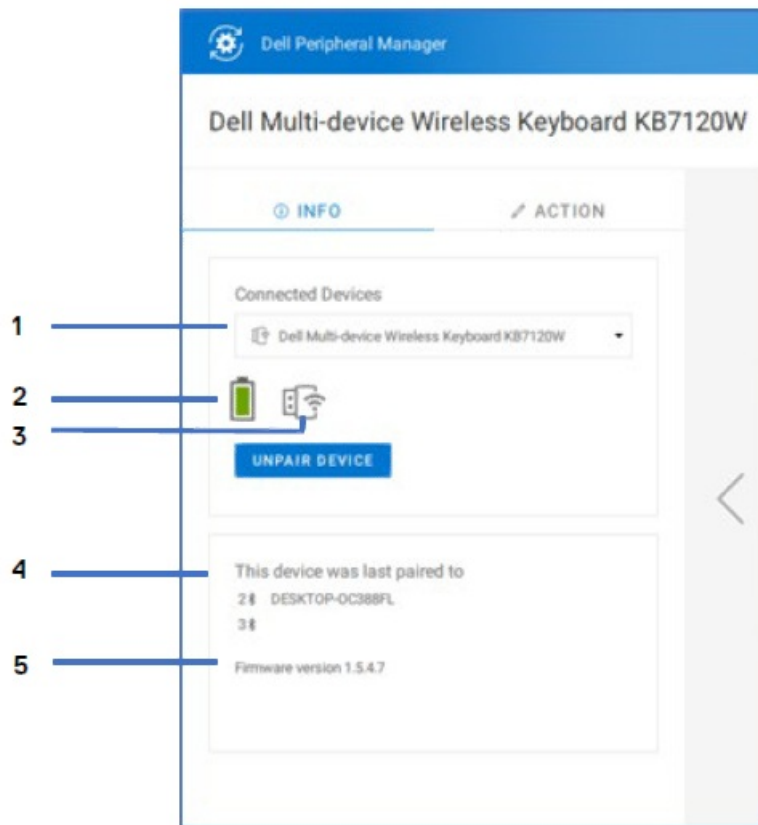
Dell Peripheral Manager

Dell Multi-device Wireless Keyboard KB7120W

INFO

ACTION

Connected Devices

1

Dell Multi-device Wireless Keyboard KB7120W

2

3

UNPAIR DEVICE

4

This device was last paired to

2 DESKTOP-OC388FL

3

5

Firmware version 1.5.4.7